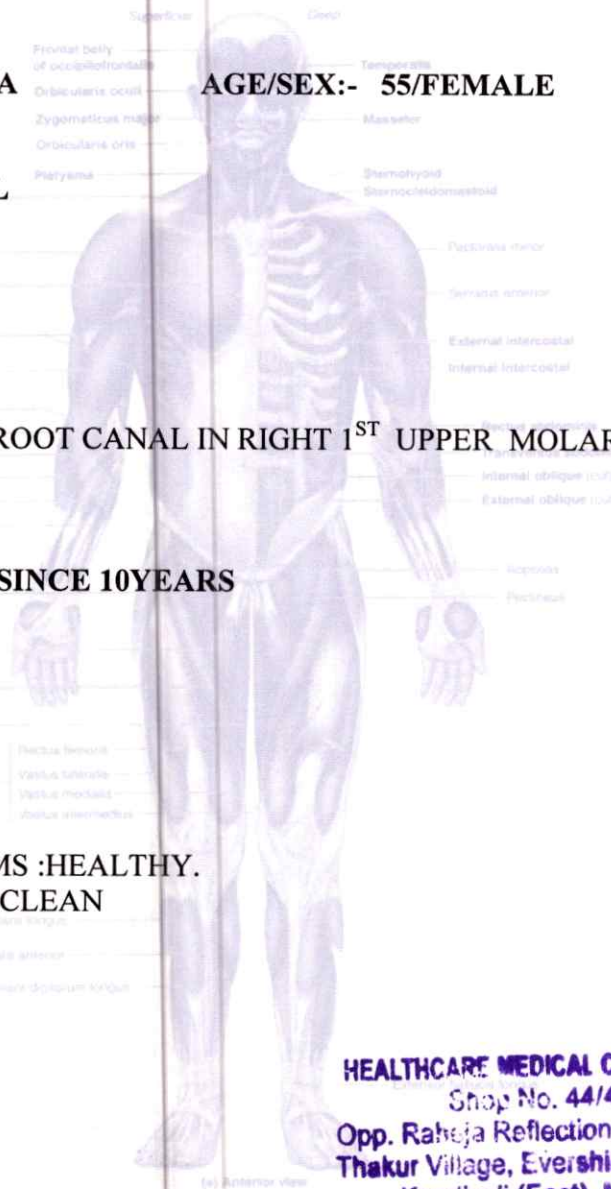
Superficial Deep

Frontal belly of occipitofrontalis

A AGE/SEX:- 55/FEMALE

Orbicularis oculi

Temporalis

Zygomaticus major

Masseter

Orbicularis oris

Platysma

L

Sternohyoid

Sternocleidomastoid

Pectoralis minor

Serratus anterior

External intercostal

Internal intercostal

ROOT CANAL IN RIGHT 1$^{ST}$ UPPER MOLAR

Rectus abdominis

Transversus abdominis

Internal oblique (cut)

External oblique (cut)

SINCE 10YEARS

Iliopsoas

Pectineus

Rectus femoris

Vastus lateralis

Vastus medialis

Vastus intermedius

MS :HEALTHY.

CLEAN

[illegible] longus

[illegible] anterior

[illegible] digitorum longus

HEALTHCARE MEDICAL C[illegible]

Shop No. 44/4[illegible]

Opp. Raheja Reflection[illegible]

Thakur Village, Evershi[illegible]

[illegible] (East) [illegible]

(a) Anterior view